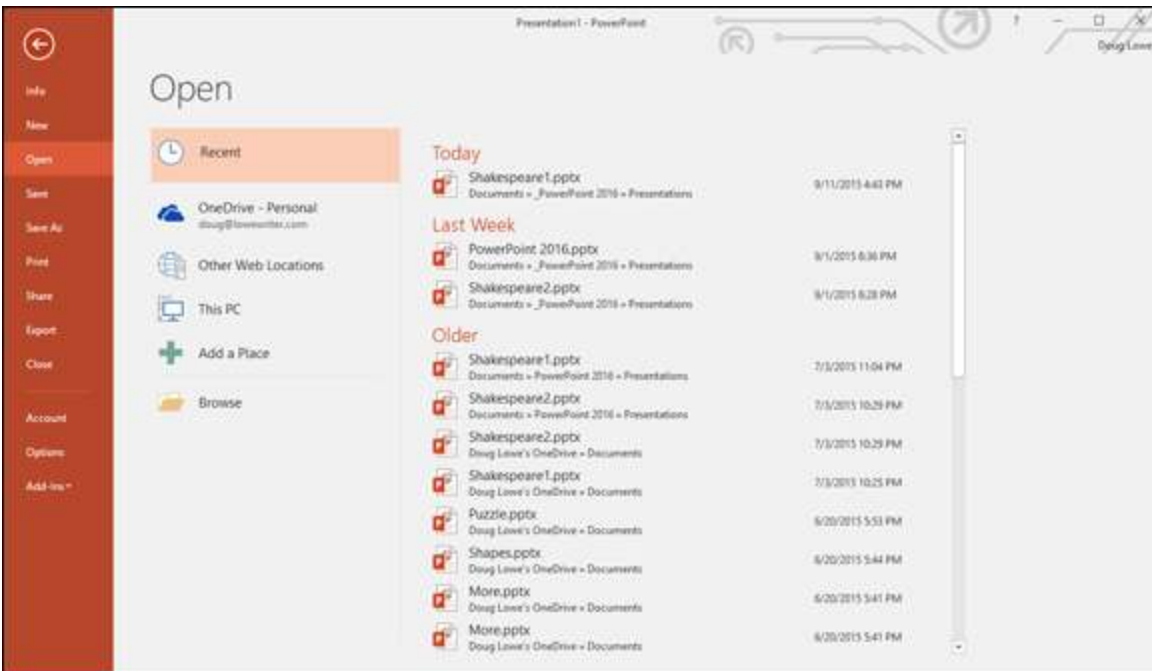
Presentation1 - PowerPoint

? Doug Lowe

Info
New
Open
Save
Save As
Print
Share
Export
Close
Account
Options
Add-Ins

Open

Recent
OneDrive - Personal
doug@lowewriter.com
Other Web Locations
This PC
Add a Place
Browse

Today
Shakespeare1.pptx
Documents » _PowerPoint 2016 » Presentations
9/11/2015 4:43 PM

Last Week
PowerPoint 2016.pptx
Documents » _PowerPoint 2016 » Presentations
9/1/2015 8:36 PM
Shakespeare2.pptx
Documents » _PowerPoint 2016 » Presentations
9/1/2015 8:28 PM

Older
Shakespeare1.pptx
Documents » PowerPoint 2016 » Presentations
7/3/2015 11:04 PM
Shakespeare2.pptx
Documents » PowerPoint 2016 » Presentations
7/3/2015 10:29 PM
Shakespeare2.pptx
Doug Lowe's OneDrive » Documents
7/3/2015 10:29 PM
Shakespeare1.pptx
Doug Lowe's OneDrive » Documents
7/3/2015 10:25 PM
Puzzle.pptx
Doug Lowe's OneDrive » Documents
6/20/2015 5:53 PM
Shapes.pptx
Doug Lowe's OneDrive » Documents
6/20/2015 5:44 PM
More.pptx
Doug Lowe's OneDrive » Documents
6/20/2015 5:41 PM
More.pptx
Doug Lowe's OneDrive » Documents
6/20/2015 5:41 PM